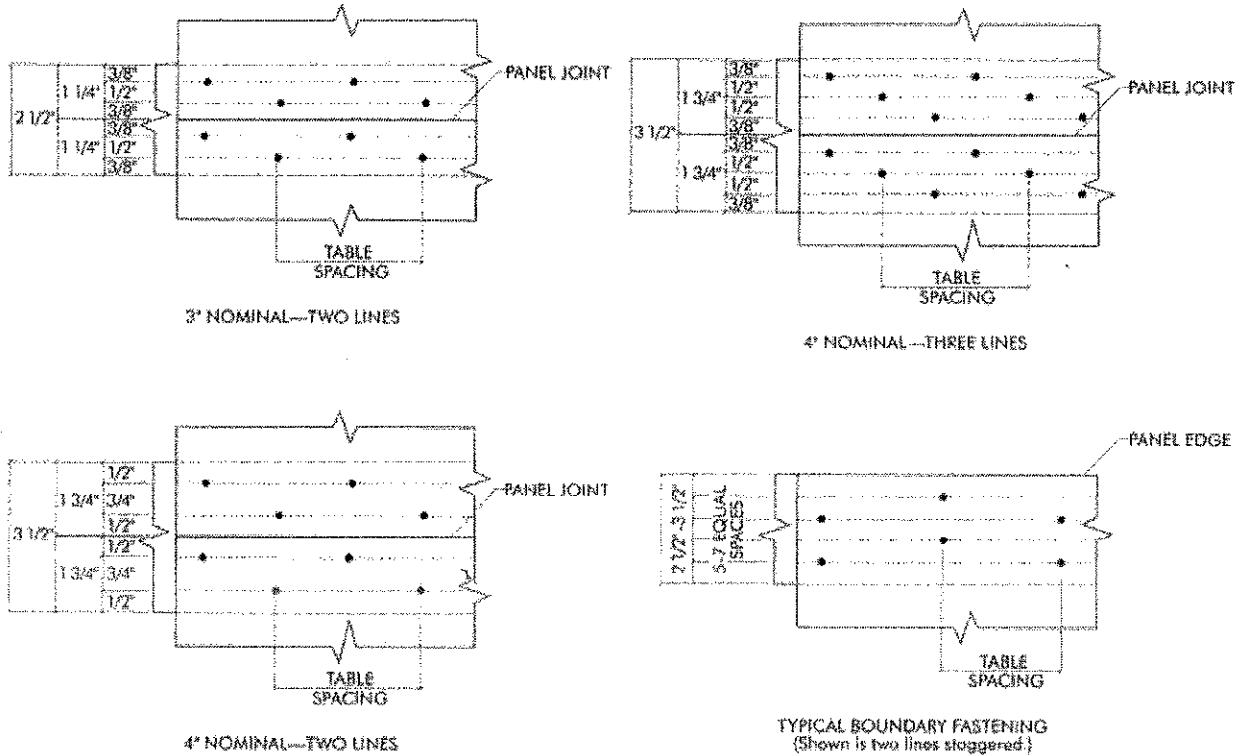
2 1/2"
1 1/4"
3/8"
1/2"
3/8"
1 1/4"
3/8"
1/2"
3/8"
PANEL JOINT
TABLE SPACING
3" NOMINAL—TWO LINES

3 1/2"
1 3/4"
3/8"
1/2"
1/2"
3/8"
1 3/4"
3/8"
1/2"
1/2"
3/8"
PANEL JOINT
TABLE SPACING
4" NOMINAL—THREE LINES

3 1/2"
1 3/4"
1/2"
3/4"
1/2"
1 3/4"
1/2"
3/4"
1/2"
PANEL JOINT
TABLE SPACING
4" NOMINAL—TWO LINES

2 1/2"-3 1/2"
5-7 EQUAL SPACES
PANEL EDGE
TABLE SPACING
TYPICAL BOUNDARY FASTENING
(Shown is two lines staggered.)